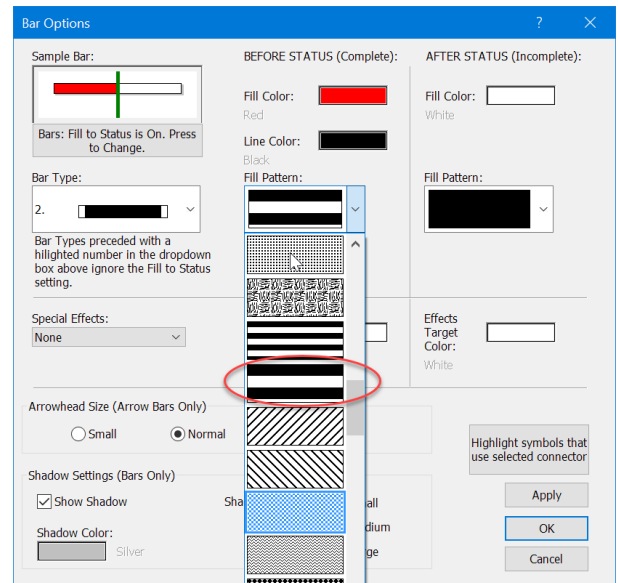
Bar Options

?

Sample Bar:

Bars: Fill to Status is On. Press to Change.

BEFORE STATUS (Complete):

Fill Color:

Red

Line Color:

Black

Fill Pattern:

AFTER STATUS (Incomplete):

Fill Color:

White

Fill Pattern:

Bar Type:

2.

Bar Types preceded with a hilighted number in the dropdown box above ignore the Fill to Status setting.

Special Effects:

None

Effects Target Color:

White

Arrowhead Size (Arrow Bars Only)

Small

Normal

Shadow Settings (Bars Only)

Show Shadow

Sha

all

dium

ge

Shadow Color:

Silver

Highlight symbols that use selected connector

Apply

OK

Cancel